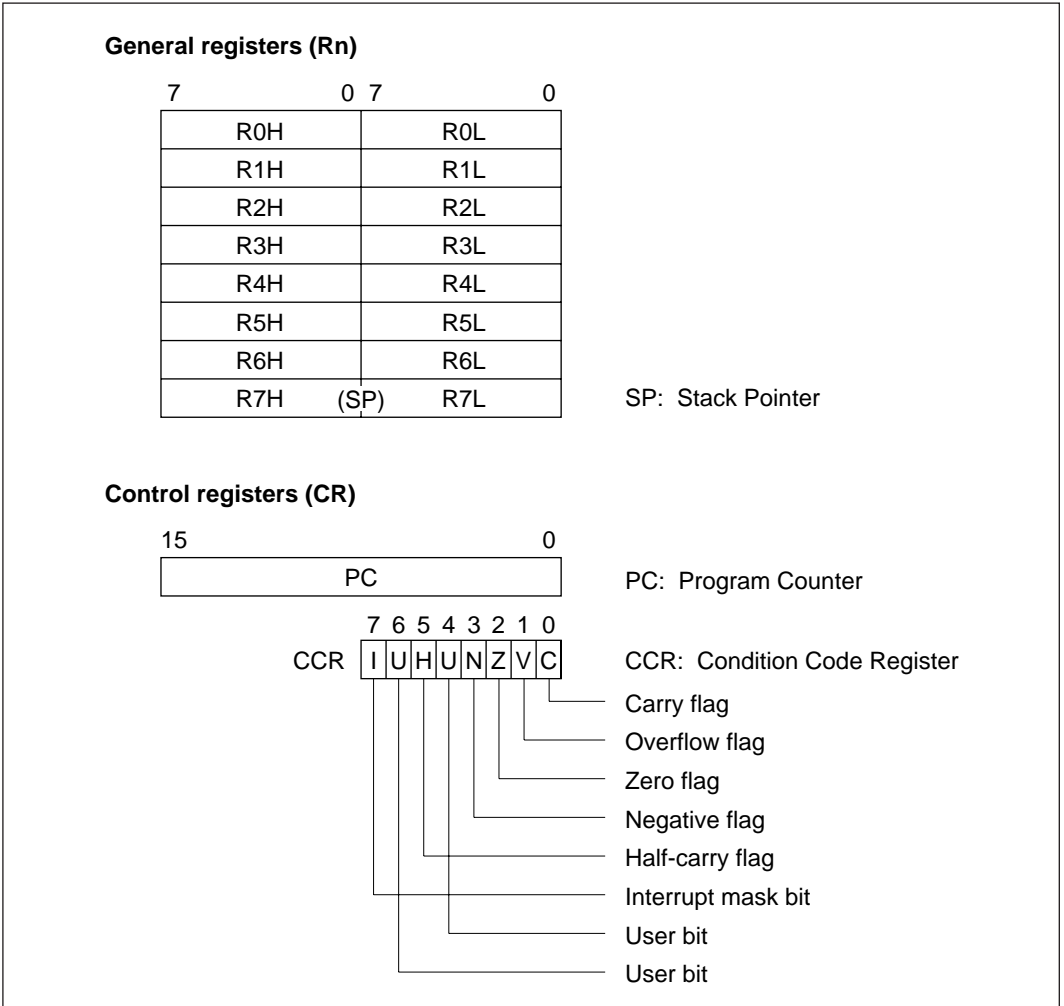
**General registers (Rn)**

| 7 0 | 7 0 |
|---|---|
| R0H | R0L |
| R1H | R1L |
| R2H | R2L |
| R3H | R3L |
| R4H | R4L |
| R5H | R5L |
| R6H | R6L |
| R7H (SP) | R7L |

SP: Stack Pointer

**Control registers (CR)**

15 0

PC

PC: Program Counter

7 6 5 4 3 2 1 0

CCR I U H U N Z V C

CCR: Condition Code Register

Carry flag

Overflow flag

Zero flag

Negative flag

Half-carry flag

Interrupt mask bit

User bit

User bit